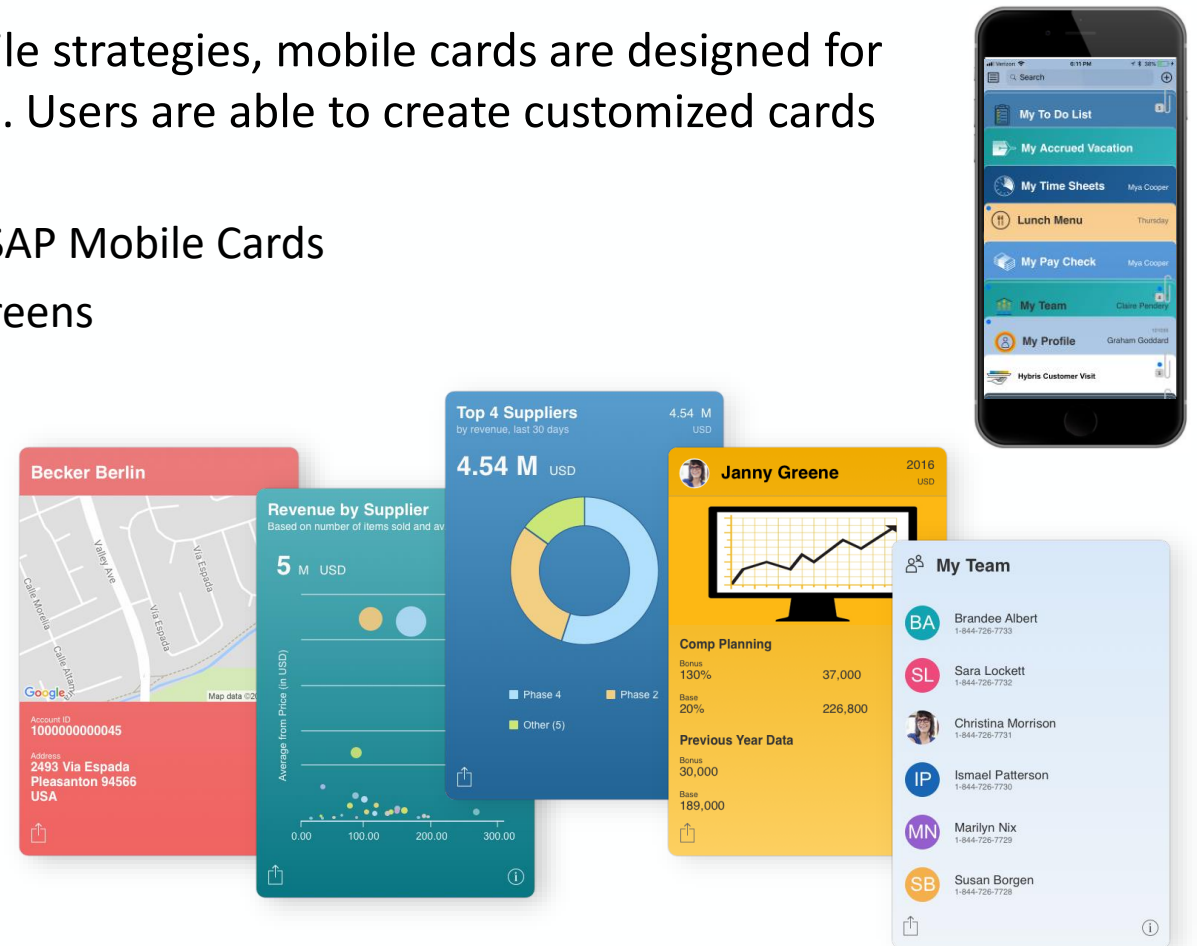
le strategies, mobile cards are designed for
. Users are able to create customized cards

SAP Mobile Cards
reens

Verizon 6:11 PM 38%
Search
My To Do List
My Accrued Vacation
My Time Sheets Mya Cooper
Lunch Menu Thursday
My Pay Check Mya Cooper
My Team Claire Pendley
My Profile Graham Goddard
Hybris Customer Visit

Becker Berlin
Valley Ave
Via Espada
Calle Morella
Via Espada
Calle Altam
Google
Map data ©2
Account ID
100000000045
Address
2493 Via Espada
Pleasanton 94566
USA

Revenue by Supplier
Based on number of items sold and av
5 M USD
Average from Price (in USD)
0.00 100.00 200.00 300.00

Top 4 Suppliers
by revenue, last 30 days
4.54 M
USD
4.54 M USD
Phase 4
Phase 2
Other (5)

Janny Greene
2016
USD
Comp Planning
Bonus
130% 37,000
Base
20% 226,800
Previous Year Data
Bonus
30,000
Base
189,000

My Team
BA Brandee Albert 1-844-726-7733
SL Sara Lockett 1-844-726-7732
Christina Morrison 1-844-726-7731
IP Ismael Patterson 1-844-726-7730
MN Marilyn Nix 1-844-726-7729
SB Susan Borgen 1-844-726-7728